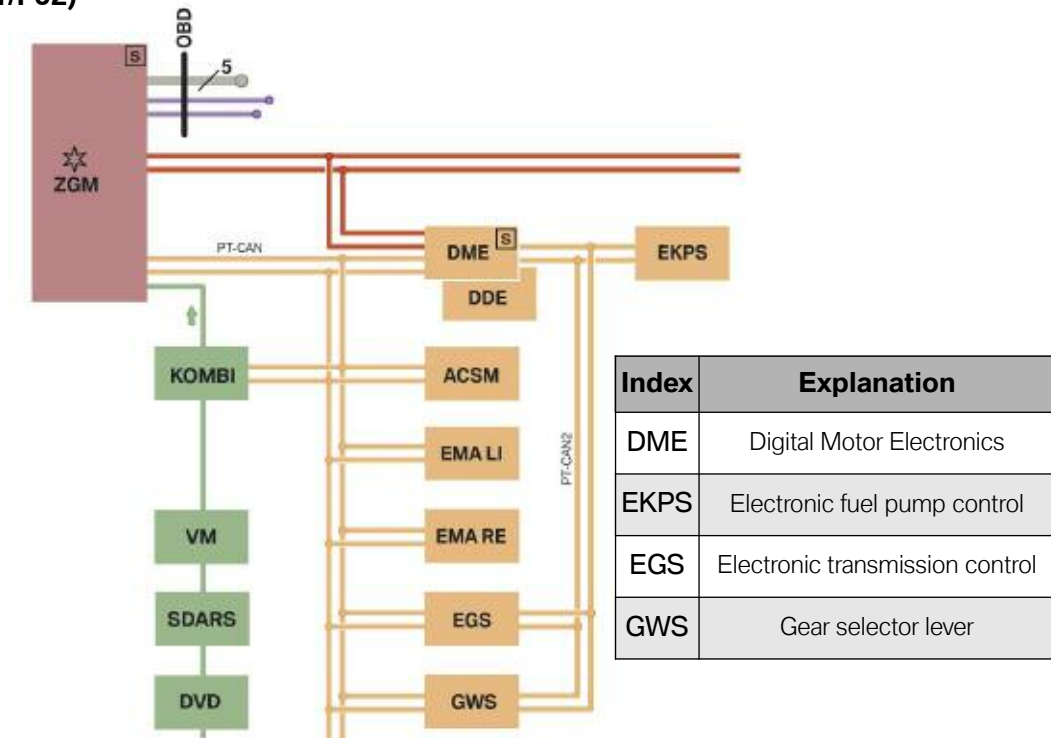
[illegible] 02)

OBD
S
5
ZGM
PT-CAN
DME
S
DDE
EKPS
KOMBI
ACSM
EMA LI
PT-CAN2
VM
EMA RE
SDARS
EGS
DVD
GWS

| Index | Explanation |
|---|---|
| DME | Digital Motor Electronics |
| EKPS | Electronic fuel pump control |
| EGS | Electronic transmission control |
| GWS | Gear selector lever |